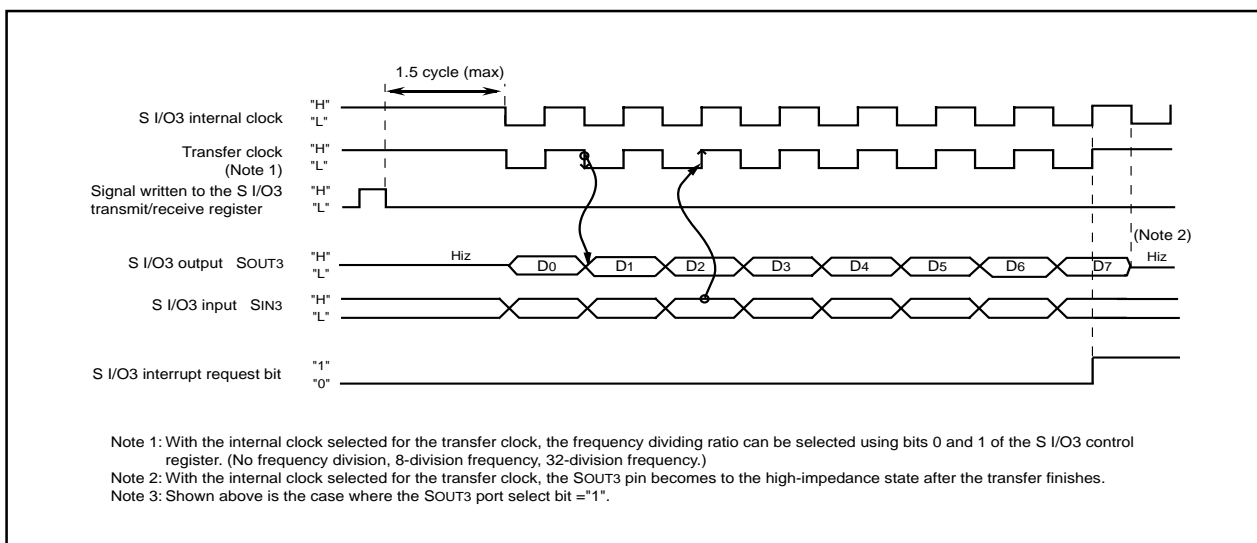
1.5 cycle (max)

S I/O3 internal clock "H" "L"

Transfer clock (Note 1) "H" "L"

Signal written to the S I/O3 transmit/receive register "H" "L"

(Note 2)

S I/O3 output SOUT3 "H" "L" Hiz D0 D1 D2 D3 D4 D5 D6 D7 Hiz

S I/O3 input SIN3 "H" "L"

S I/O3 interrupt request bit "1" "0"

Note 1: With the internal clock selected for the transfer clock, the frequency dividing ratio can be selected using bits 0 and 1 of the S I/O3 control register. (No frequency division, 8-division frequency, 32-division frequency.)
Note 2: With the internal clock selected for the transfer clock, the SOUT3 pin becomes to the high-impedance state after the transfer finishes.
Note 3: Shown above is the case where the SOUT3 port select bit ="1".